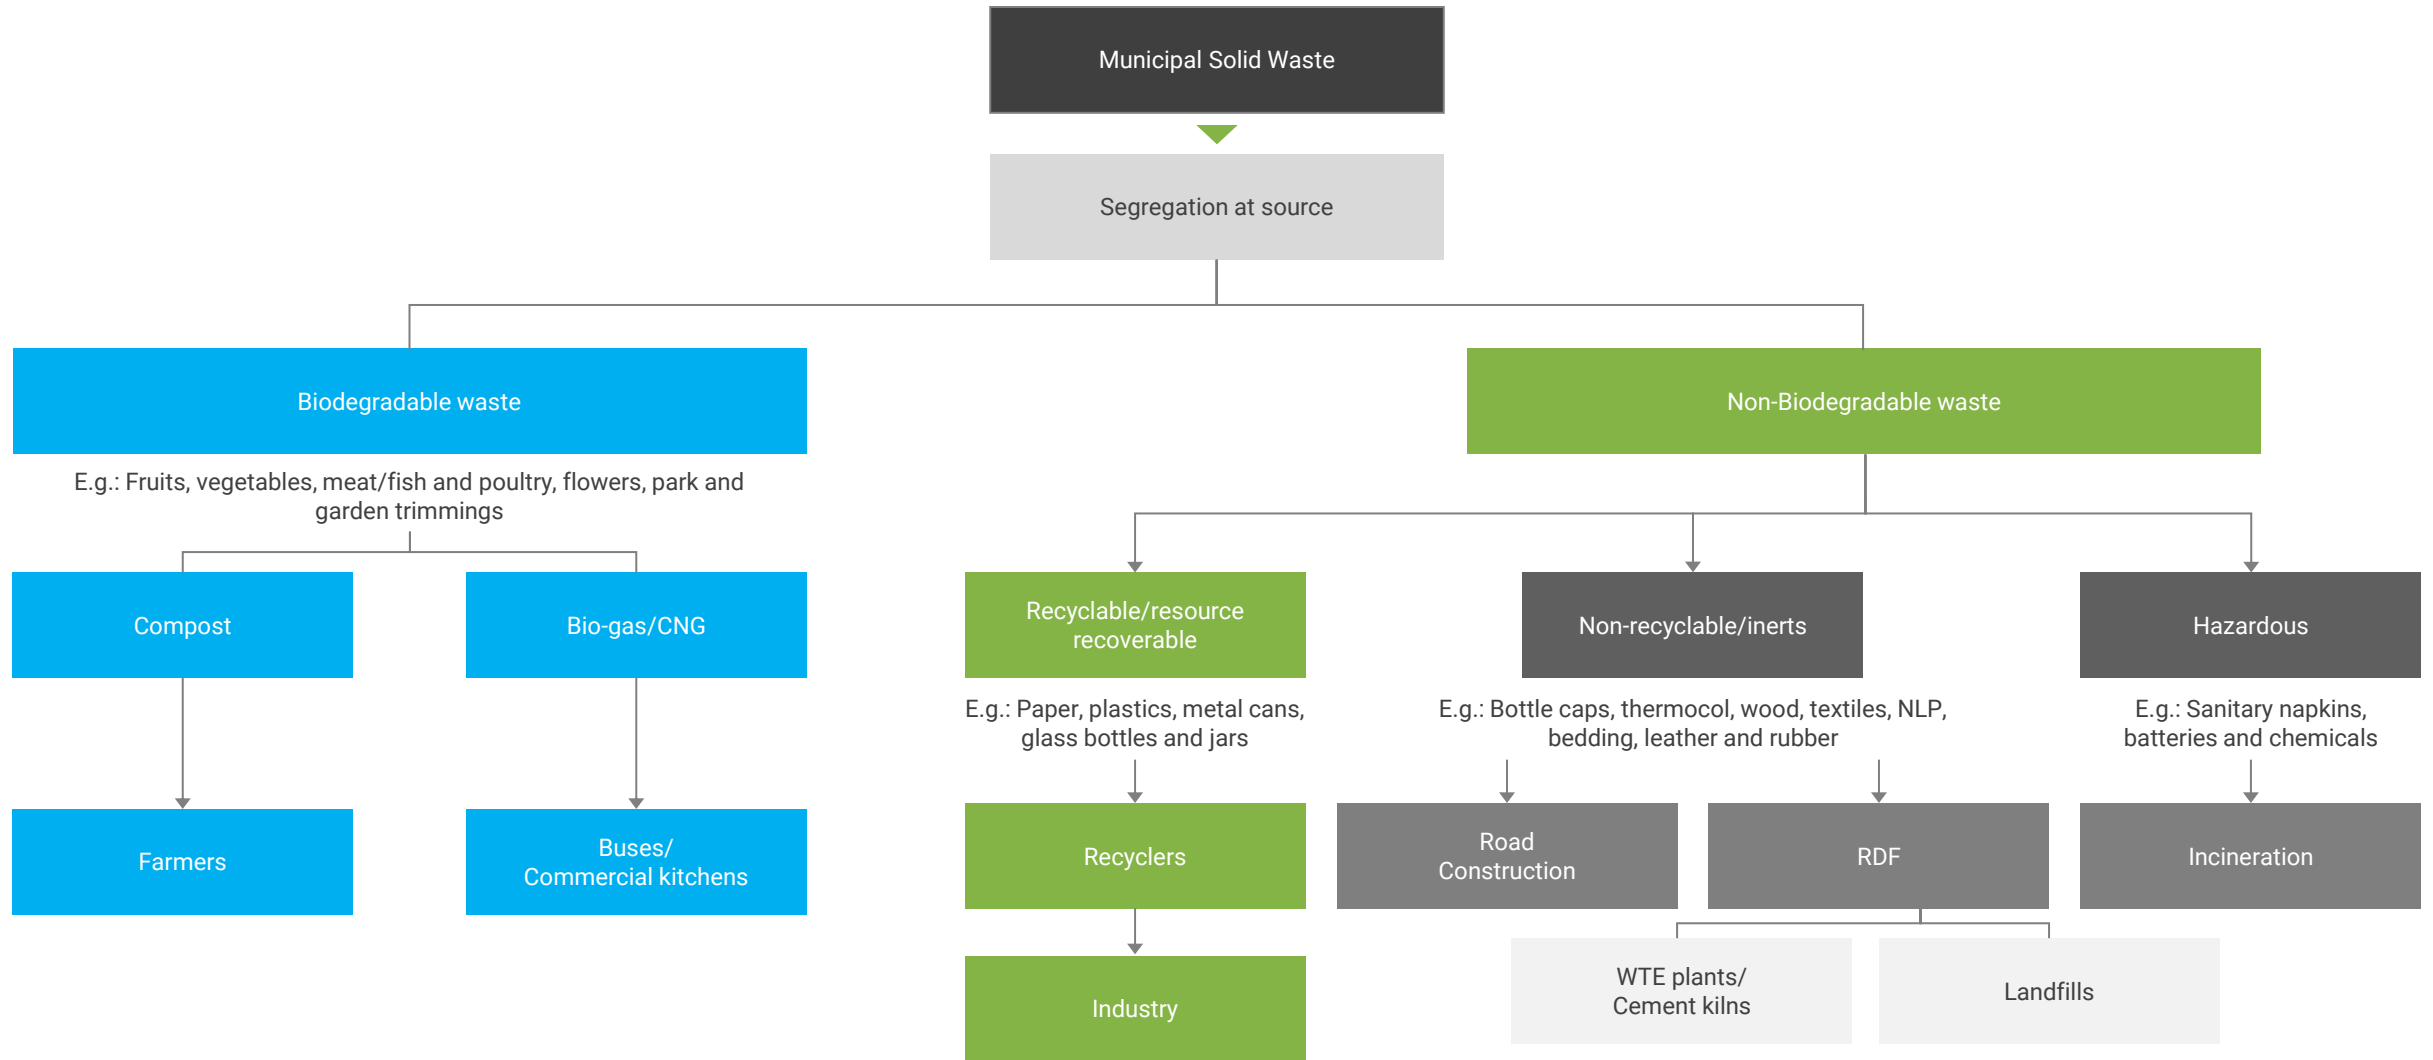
Municipal Solid Waste

Segregation at source

Biodegradable waste

E.g.: Fruits, vegetables, meat/fish and poultry, flowers, park and garden trimmings

Compost

Farmers

Bio-gas/CNG

Buses/ Commercial kitchens

Non-Biodegradable waste

Recyclable/resource recoverable

E.g.: Paper, plastics, metal cans, glass bottles and jars

Recyclers

Industry

Non-recyclable/inerts

E.g.: Bottle caps, thermocol, wood, textiles, NLP, bedding, leather and rubber

Road Construction

RDF

WTE plants/ Cement kilns

Landfills

Hazardous

E.g.: Sanitary napkins, batteries and chemicals

Incineration